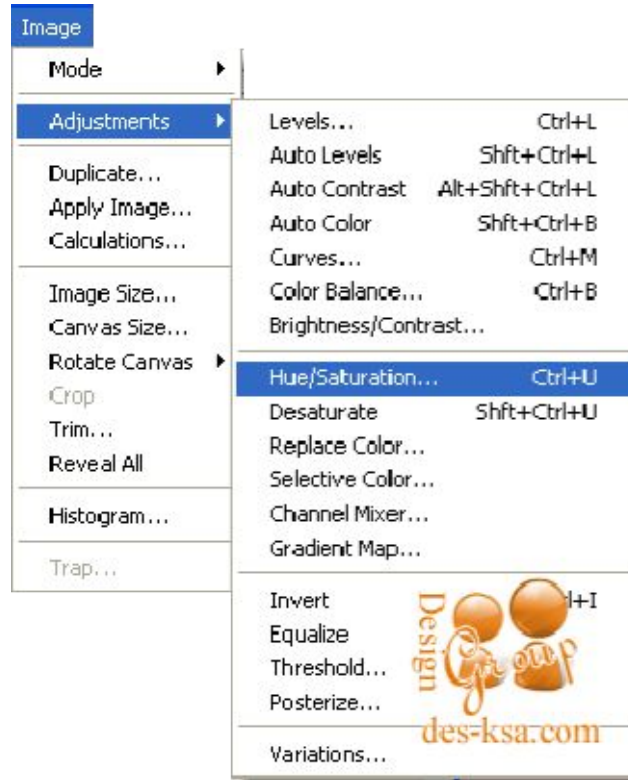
Image

Mode
Adjustments
Duplicate...
Apply Image...
Calculations...
Image Size...
Canvas Size...
Rotate Canvas
Crop
Trim...
Reveal All
Histogram...
Trap...

Levels... Ctrl+L
Auto Levels Shft+Ctrl+L
Auto Contrast Alt+Shft+Ctrl+L
Auto Color Shft+Ctrl+B
Curves... Ctrl+M
Color Balance... Ctrl+B
Brightness/Contrast...
Hue/Saturation... Ctrl+U
Desaturate Shft+Ctrl+U
Replace Color...
Selective Color...
Channel Mixer...
Gradient Map...
Invert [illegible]l+I
Equalize
Threshold...
Posterize...
Variations...

Design Group
des-ksa.com